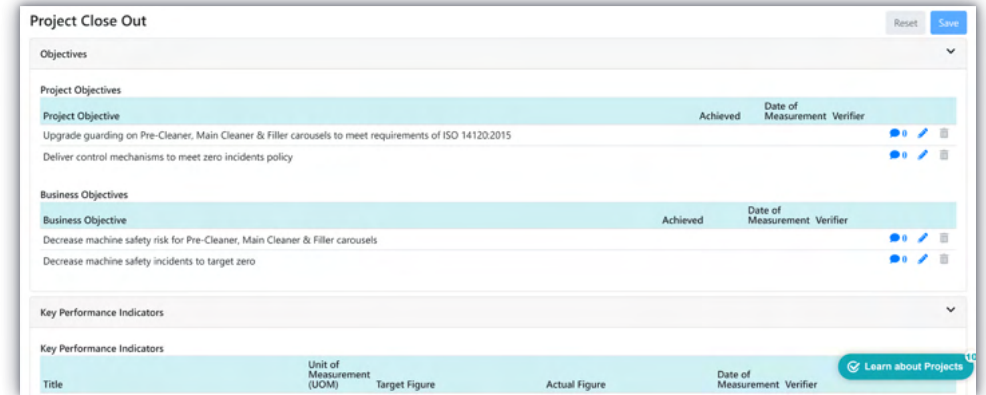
Project Close Out

Reset Save

Objectives

Project Objectives

| Project Objective | Achieved | Date of Measurement | Verifier | |
|---|---|---|---|---|
| Upgrade guarding on Pre-Cleaner, Main Cleaner & Filler carousels to meet requirements of ISO 14120:2015 | | | | 0 |
| Deliver control mechanisms to meet zero incidents policy | | | | 0 |

Business Objectives

| Business Objective | Achieved | Date of Measurement | Verifier | |
|---|---|---|---|---|
| Decrease machine safety risk for Pre-Cleaner, Main Cleaner & Filler carousels | | | | 0 |
| Decrease machine safety incidents to target zero | | | | 0 |

Key Performance Indicators

Key Performance Indicators

| Title | Unit of Measurement (UOM) | Target Figure | Actual Figure | Date of Measurement | Verifier |
|---|---|---|---|---|---|

Learn about Projects 10